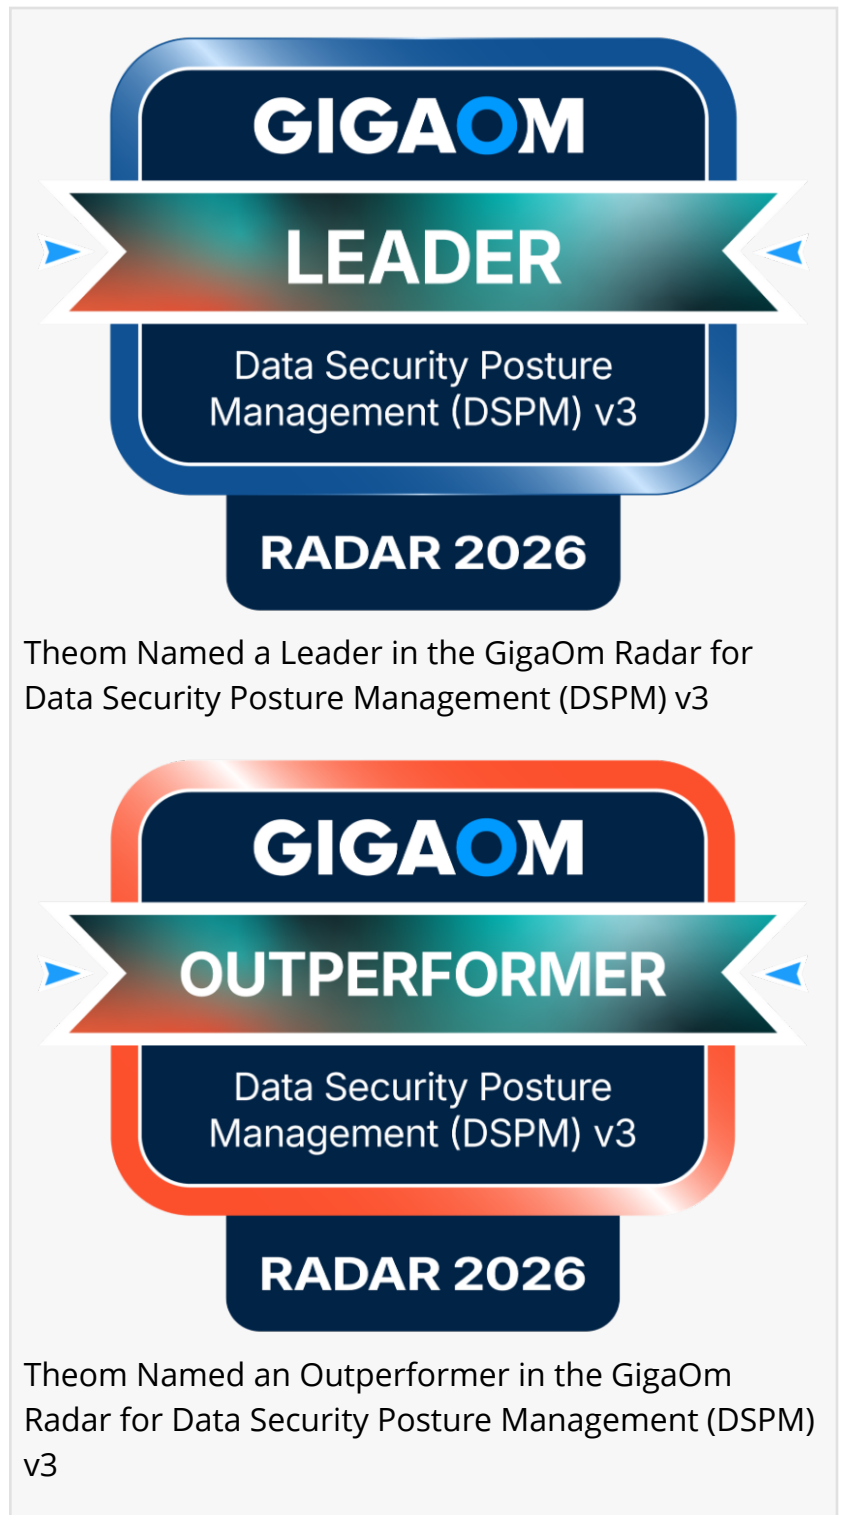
GIGAOM

LEADER

Data Security Posture Management (DSPM) v3

RADAR 2026

Theom Named a Leader in the GigaOm Radar for Data Security Posture Management (DSPM) v3

GIGAOM

OUTPERFORMER

Data Security Posture Management (DSPM) v3

RADAR 2026

Theom Named an Outperformer in the GigaOm Radar for Data Security Posture Management (DSPM) v3